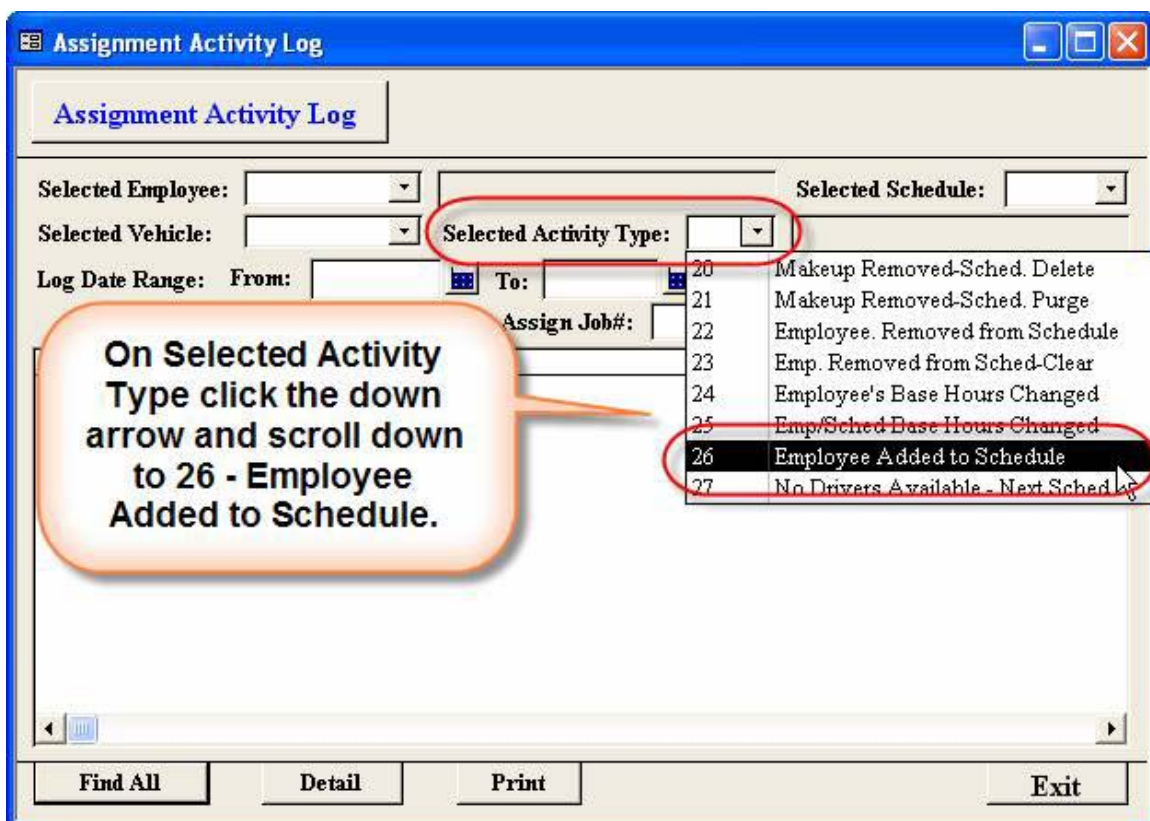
Assignment Activity Log

Assignment Activity Log

Selected Employee:

Selected Schedule:

Selected Vehicle:

Selected Activity Type:

Log Date Range: From:

To:

Assign Job#:

| | |
|---|---|
| 20 | Makeup Removed-Sched. Delete |
| 21 | Makeup Removed-Sched. Purge |
| 22 | Employee. Removed from Schedule |
| 23 | Emp. Removed from Sched-Clear |
| 24 | Employee's Base Hours Changed |
| 25 | Emp/Sched Base Hours Changed |
| 26 | Employee Added to Schedule |
| 27 | No Drivers Available - Next Sched |

On Selected Activity Type click the down arrow and scroll down to 26 - Employee Added to Schedule.

Find All

Detail

Print

Exit